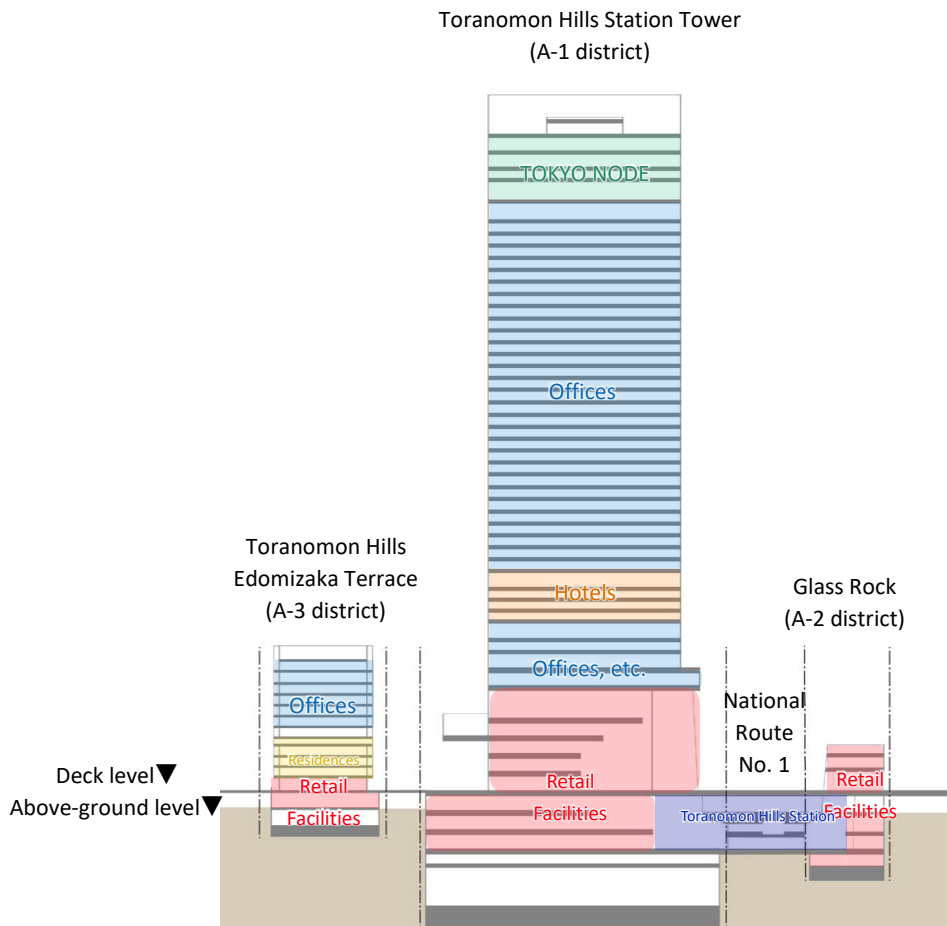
Toranomon Hills Station Tower
(A-1 district)

TOKYO NODE

Offices

Hotels

Offices, etc.

Retail
Facilities

Toranomon Hills Station

Toranomon Hills
Edomizaka Terrace
(A-3 district)

Offices

Residences

Retail
Facilities

Deck level▼
Above-ground level▼

National
Route
No. 1

Glass Rock
(A-2 district)

Retail
Facilities